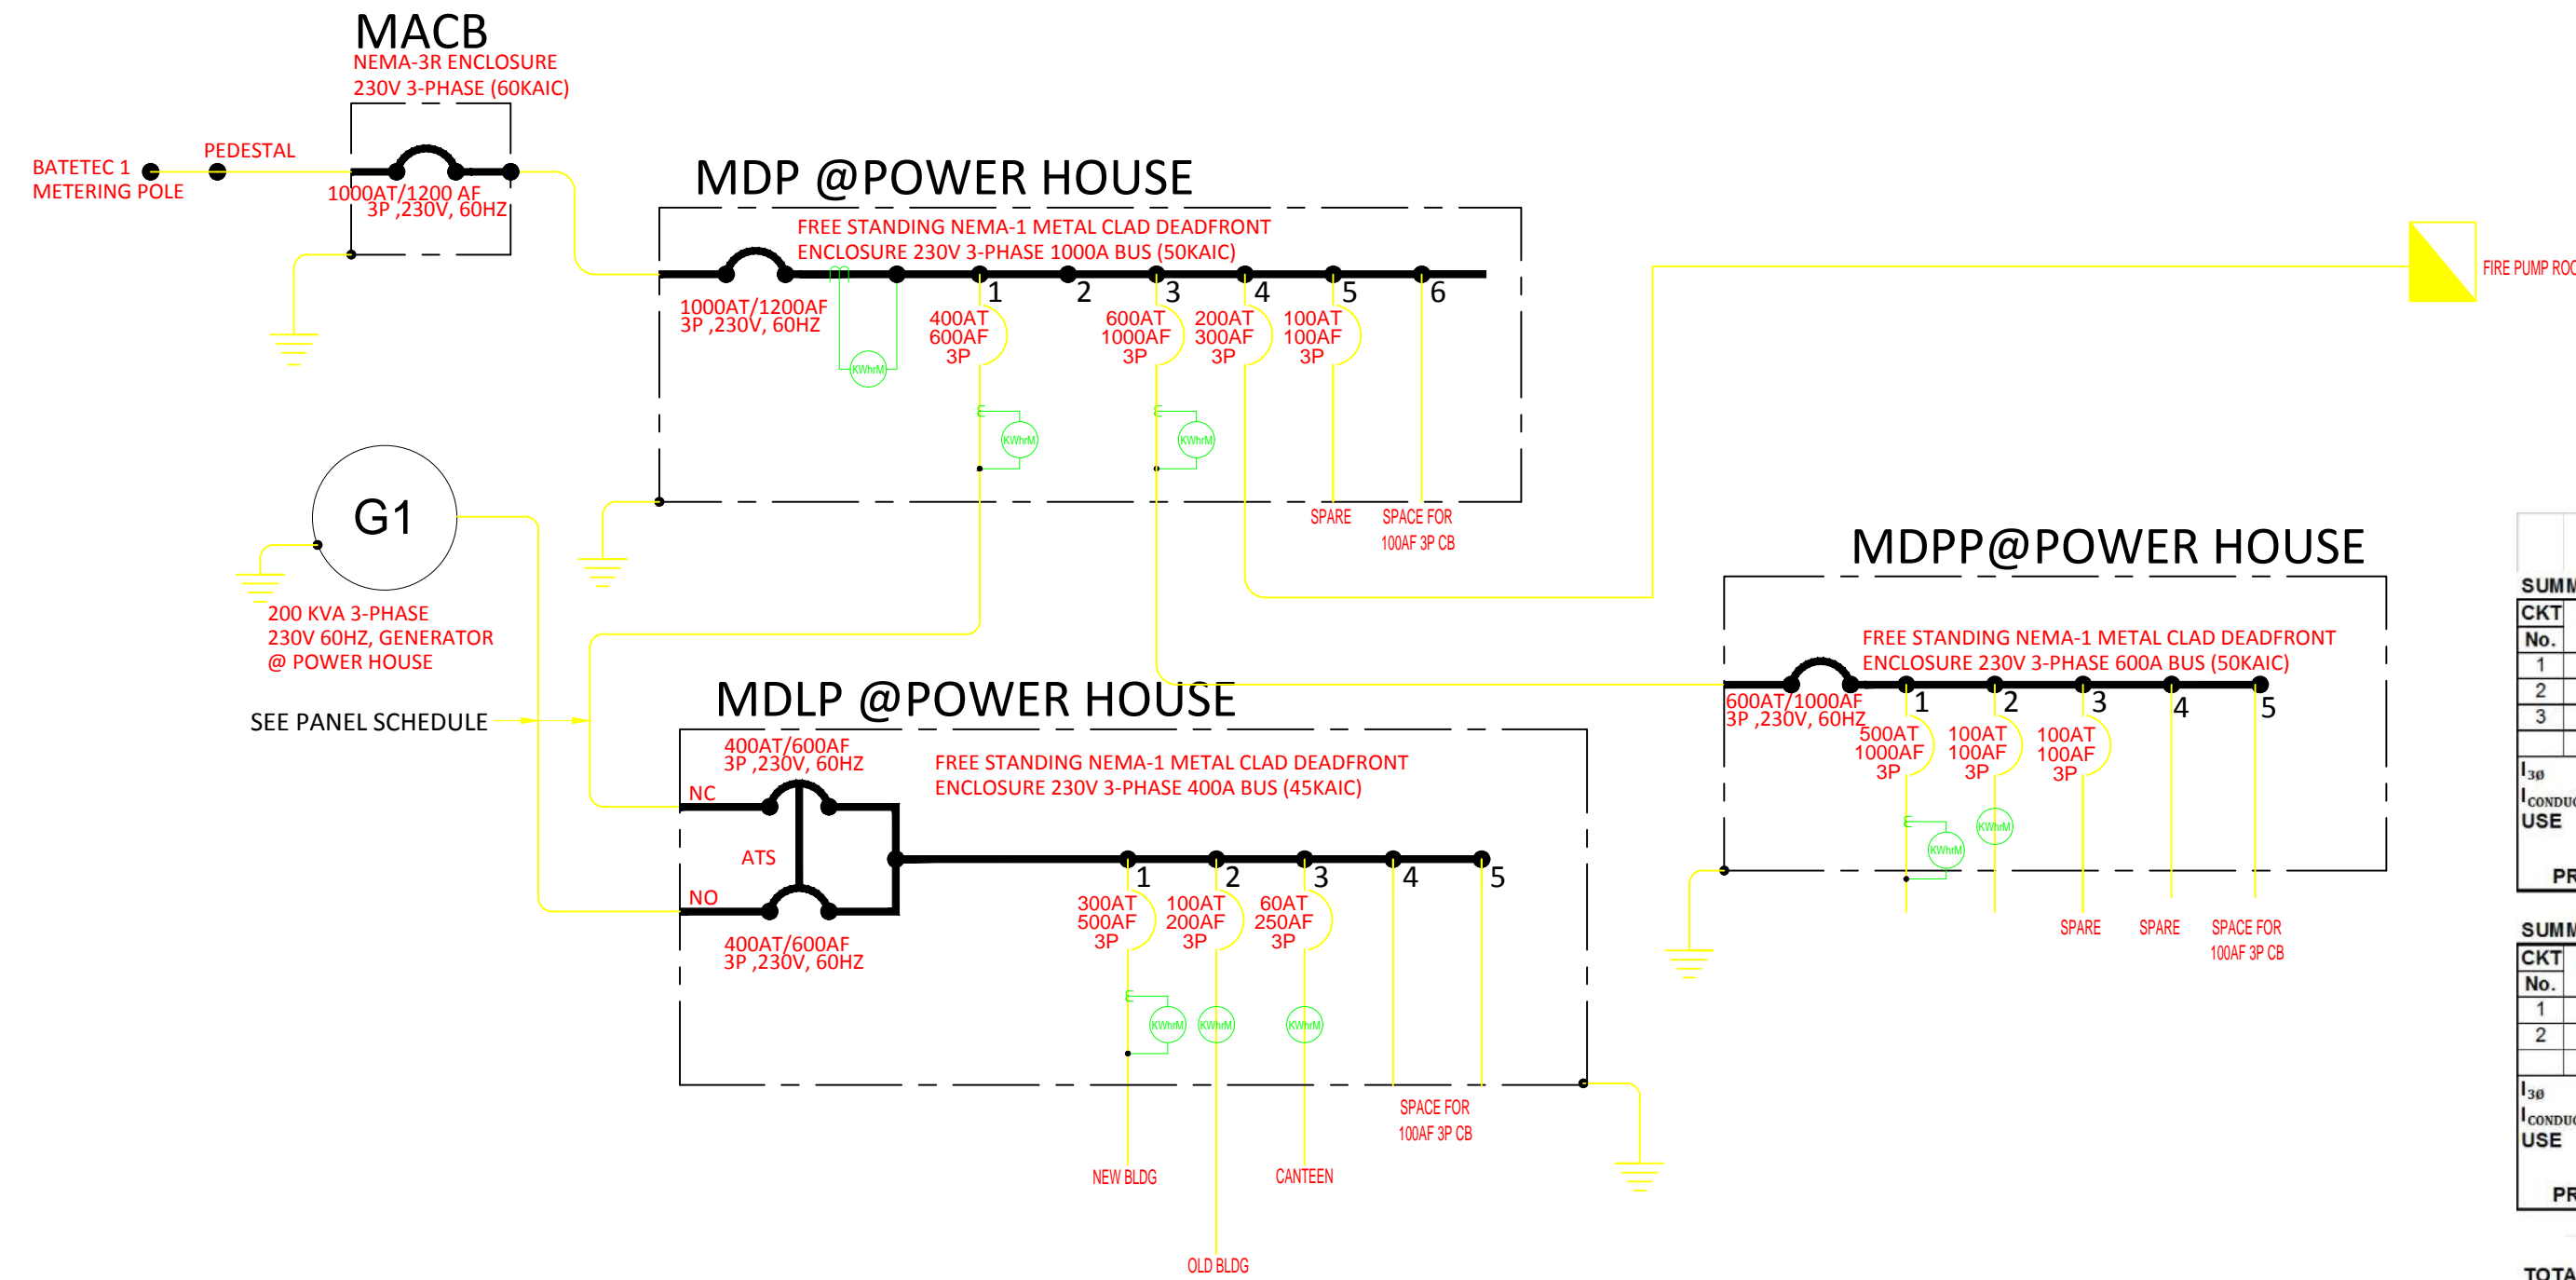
MACB
NEMA-3R ENCLOSURE
230V 3-PHASE (60KAIC)

BATETEC 1
METERING POLE

PEDESTAL

1000AT/1200 AF
3P ,230V, 60HZ

MDP @POWER HOUSE

FREE STANDING NEMA-1 METAL CLAD DEADFRONT
ENCLOSURE 230V 3-PHASE 1000A BUS (50KAIC)

1000AT/1200AF
3P ,230V, 60HZ

KWhrM

1 2 3 4 5 6

400AT
600AF
3P

600AT
1000AF
3P

200AT
300AF
3P

100AT
100AF
3P

KWhrM

KWhrM

SPARE

SPACE FOR
100AF 3P CB

FIRE PUMP ROO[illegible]

G1

200 KVA 3-PHASE
230V 60HZ, GENERATOR
@ POWER HOUSE

SEE PANEL SCHEDULE

MDPP@POWER HOUSE

FREE STANDING NEMA-1 METAL CLAD DEADFRONT
ENCLOSURE 230V 3-PHASE 600A BUS (50KAIC)

600AT/1000AF
3P ,230V, 60HZ

1 2 3 4 5

500AT
1000AF
3P

100AT
100AF
3P

100AT
100AF
3P

KWhrM

KWhrM

SPARE

SPARE

SPACE FOR
100AF 3P CB

MDLP @POWER HOUSE

400AT/600AF
3P ,230V, 60HZ

FREE STANDING NEMA-1 METAL CLAD DEADFRONT
ENCLOSURE 230V 3-PHASE 400A BUS (45KAIC)

NC

ATS

NO

400AT/600AF
3P ,230V, 60HZ

1 2 3 4 5

300AT
500AF
3P

100AT
200AF
3P

60AT
250AF
3P

KWhrM

KWhrM

KWhrM

SPACE FOR
100AF 3P CB

NEW BLDG

CANTEEN

OLD BLDG

SUMM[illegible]
CKT
No.
1
2
3
$I_{3ø}$
$I_{CONDU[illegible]}$
USE
PR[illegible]

SUMM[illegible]
CKT
No.
1
2
$I_{3ø}$
$I_{CONDU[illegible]}$
USE
PR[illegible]

TOTA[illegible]